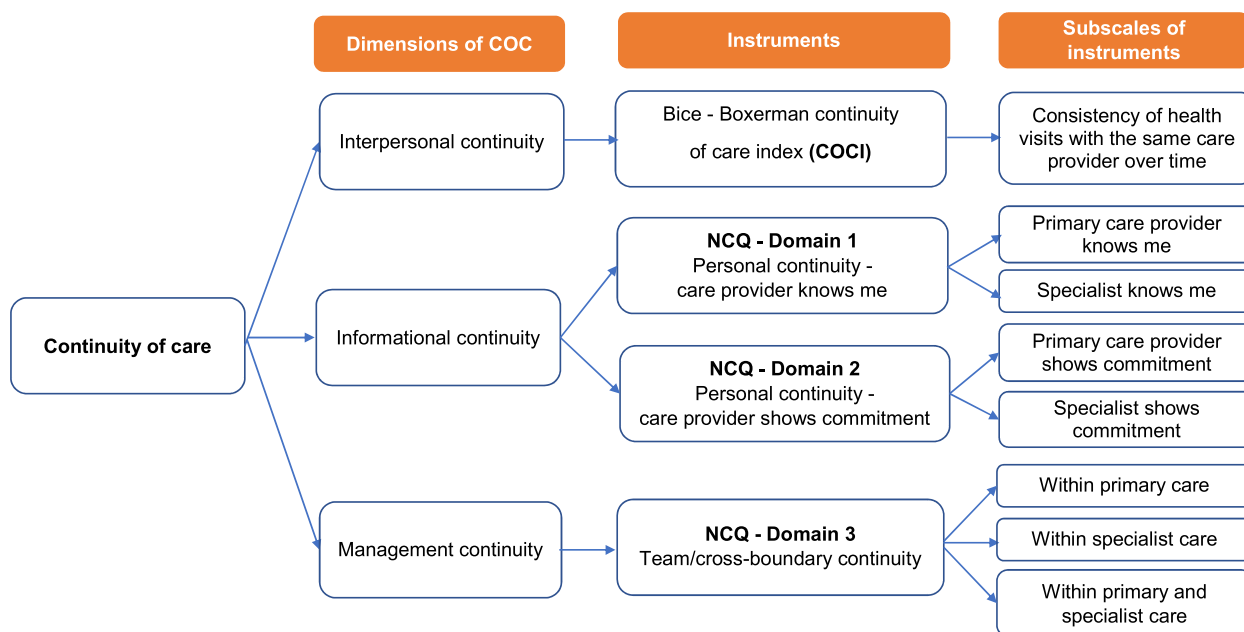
Dimensions of COC

Instruments

Subscales of instruments

Continuity of care

Interpersonal continuity

Bice - Boxerman continuity of care index **(COCI)**

Consistency of health visits with the same care provider over time

Informational continuity

**NCQ - Domain 1**
Personal continuity - care provider knows me

Primary care provider knows me

Specialist knows me

**NCQ - Domain 2**
Personal continuity - care provider shows commitment

Primary care provider shows commitment

Specialist shows commitment

Management continuity

**NCQ - Domain 3**
Team/cross-boundary continuity

Within primary care

Within specialist care

Within primary and specialist care